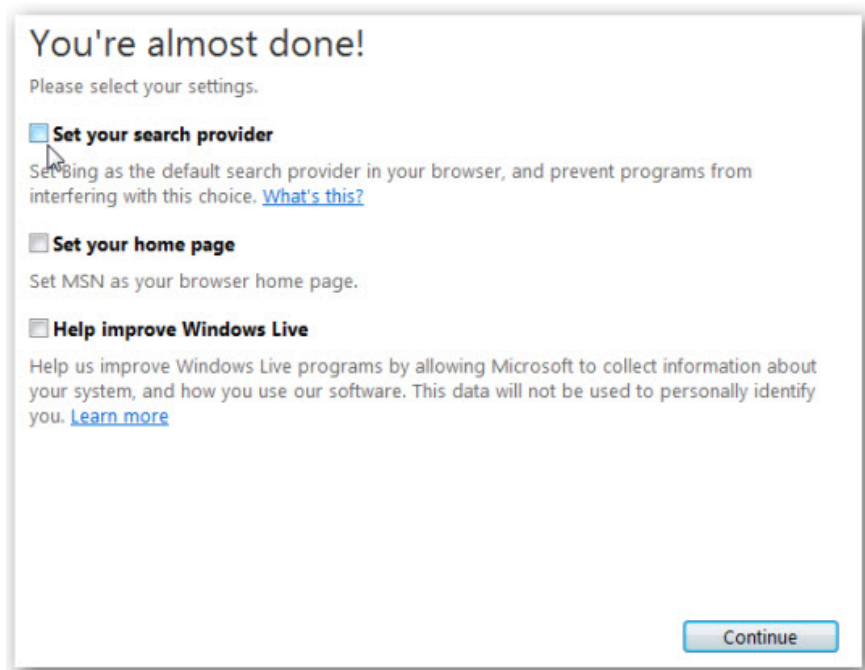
You're almost done!

Please select your settings.

Set your search provider

Set Bing as the default search provider in your browser, and prevent programs from interfering with this choice. What's this?

Set your home page

Set MSN as your browser home page.

Help improve Windows Live

Help us improve Windows Live programs by allowing Microsoft to collect information about your system, and how you use our software. This data will not be used to personally identify you. Learn more

Continue